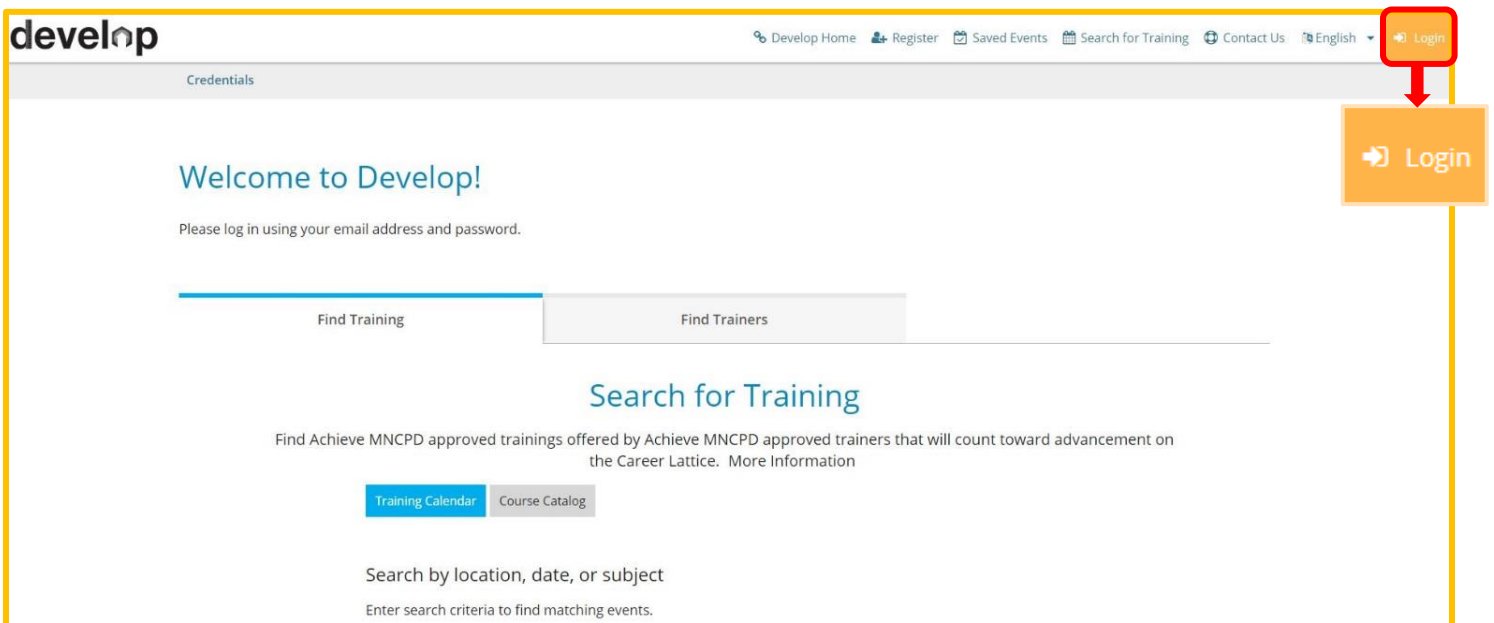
develop

Develop Home Register Saved Events Search for Training Contact Us English Login

Credentials

Login

Welcome to Develop!

Please log in using your email address and password.

Find Training
Find Trainers

Search for Training

Find Achieve MNCPD approved trainings offered by Achieve MNCPD approved trainers that will count toward advancement on the Career Lattice. More Information

Training Calendar
Course Catalog

Search by location, date, or subject

Enter search criteria to find matching events.